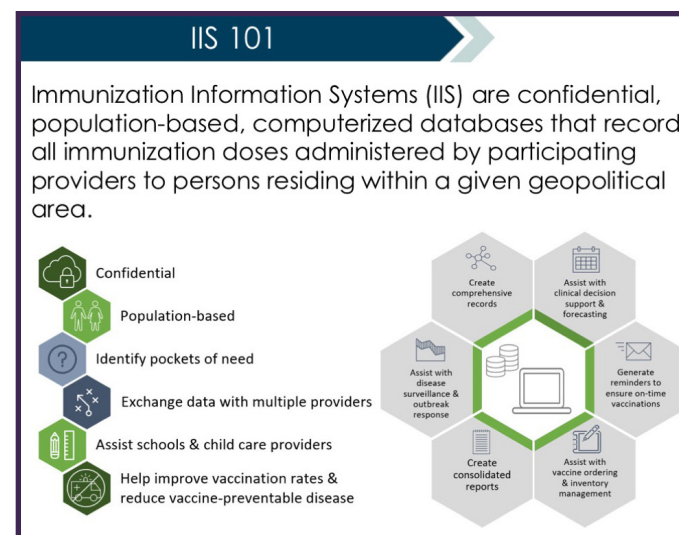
IIS 101

Immunization Information Systems (IIS) are confidential, population-based, computerized databases that record all immunization doses administered by participating providers to persons residing within a given geopolitical area.

Confidential

Population-based

Identify pockets of need

Exchange data with multiple providers

Assist schools & child care providers

Help improve vaccination rates & reduce vaccine-preventable disease

Create comprehensive records

Assist with clinical decision support & forecasting

Generate reminders to ensure on-time vaccinations

Assist with vaccine ordering & inventory management

Create consolidated reports

Assist with disease surveillance & outbreak response